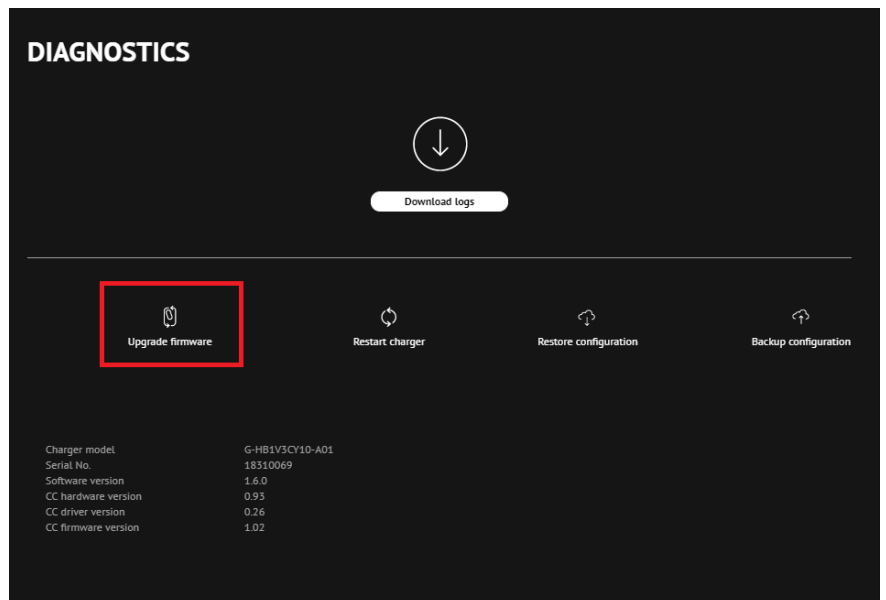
DIAGNOSTICS

Download logs

Upgrade firmware

Restart charger

Restore configuration

Backup configuration

| | |
|---|---|
| Charger model | G-HB1V3CY10-A01 |
| Serial No. | 18310069 |
| Software version | 1.6.0 |
| CC hardware version | 0.93 |
| CC driver version | 0.26 |
| CC firmware version | 1.02 |